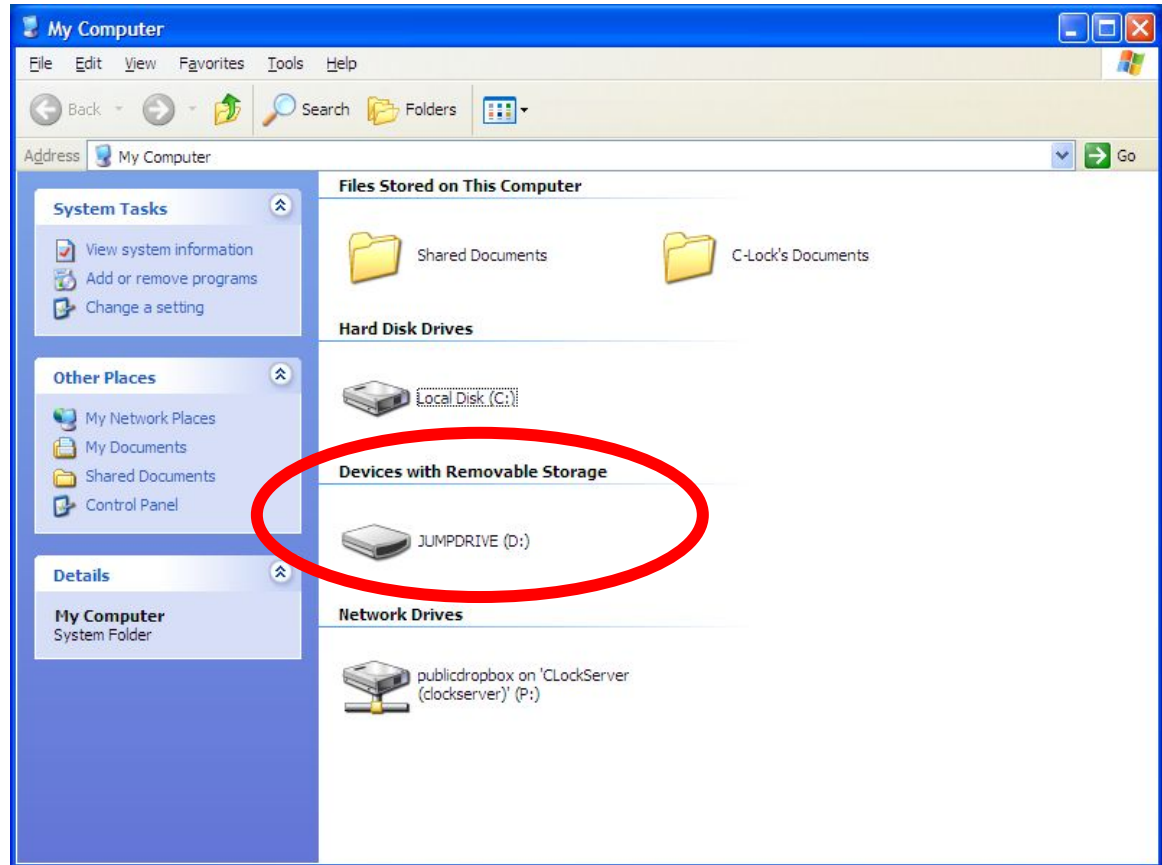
My Computer

File Edit View Favorites Tools Help

Back Search Folders

Address My Computer

Go

System Tasks

View system information
Add or remove programs
Change a setting

Other Places

My Network Places
My Documents
Shared Documents
Control Panel

Details

My Computer
System Folder

Files Stored on This Computer

Shared Documents

C-Lock's Documents

Hard Disk Drives

Local Disk (C:)

Devices with Removable Storage

JUMPDRIVE (D:)

Network Drives

publicdropbox on 'CLockServer (clockserver)' (P:)